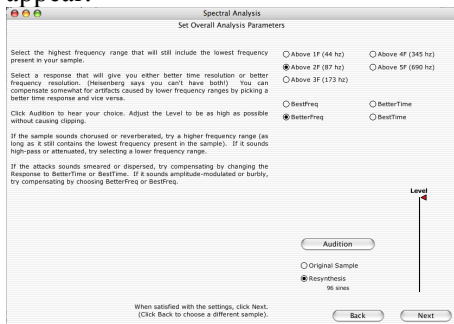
appear:

Spectral Analysis

Set Overall Analysis Parameters

Select the highest frequency range that will still include the lowest frequency present in your sample.

Select a response that will give you either better time resolution or better frequency resolution. (Heisenberg says you can't have both!) You can compensate somewhat for artifacts caused by lower frequency ranges by picking a better time response and vice versa.

Click Audition to hear your choice. Adjust the Level to be as high as possible without causing clipping.

If the sample sounds chorused or reverberated, try a higher frequency range (as long as it still contains the lowest frequency present in the sample). If it sounds high-pass or attenuated, try selecting a lower frequency range.

If the attacks sounds smeared or dispersed, try compensating by changing the Response to BetterTime or BestTime. If it sounds amplitude-modulated or burbly, try compensating by choosing BetterFreq or BestFreq.

Above 1F (44 hz)
Above 4F (345 hz)
Above 2F (87 hz)
Above 5F (690 hz)
Above 3F (173 hz)

BestFreq
BetterTime
BetterFreq
BestTime

Level

Audition

Original Sample
Resynthesis
96 sines

When satisfied with the settings, click Next.
(Click Back to choose a different sample).

Back
Next